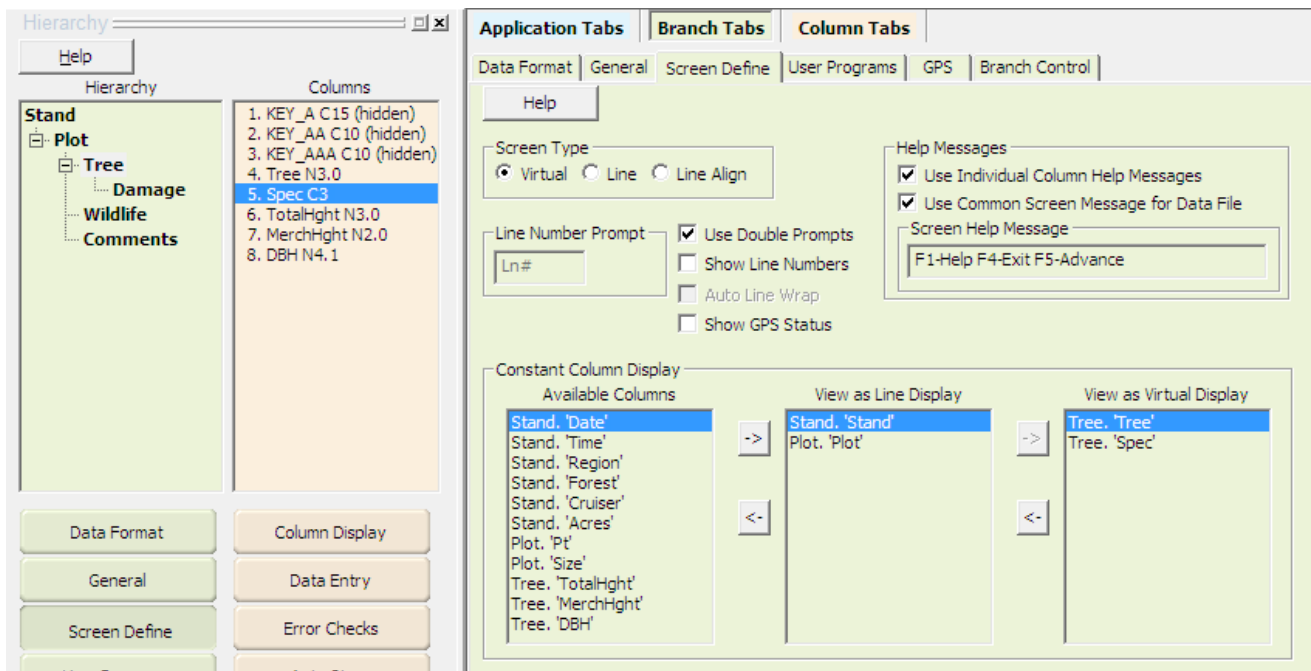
Hierarchy

Help

Hierarchy

Stand
Plot
Tree
Damage
Wildlife
Comments

Columns

1. KEY_A C15 (hidden)
2. KEY_AA C10 (hidden)
3. KEY_AAA C10 (hidden)
4. Tree N3.0
5. Spec C3
6. TotalHght N3.0
7. MerchHght N2.0
8. DBH N4.1

Data Format
Column Display
General
Data Entry
Screen Define
Error Checks

Application Tabs | Branch Tabs | Column Tabs

Data Format | General | Screen Define | User Programs | GPS | Branch Control

Help

Screen Type
Virtual Line Line Align

Help Messages
Use Individual Column Help Messages
Use Common Screen Message for Data File
Screen Help Message
F1-Help F4-Exit F5-Advance

Line Number Prompt
Ln#

Use Double Prompts
Show Line Numbers
Auto Line Wrap
Show GPS Status

Constant Column Display

Available Columns
Stand. 'Date'
Stand. 'Time'
Stand. 'Region'
Stand. 'Forest'
Stand. 'Cruiser'
Stand. 'Acres'
Plot. 'Pt'
Plot. 'Size'
Tree. 'TotalHght'
Tree. 'MerchHght'
Tree. 'DBH'

->
<-

View as Line Display
Stand. 'Stand'
Plot. 'Plot'

->
<-

View as Virtual Display
Tree. 'Tree'
Tree. 'Spec'